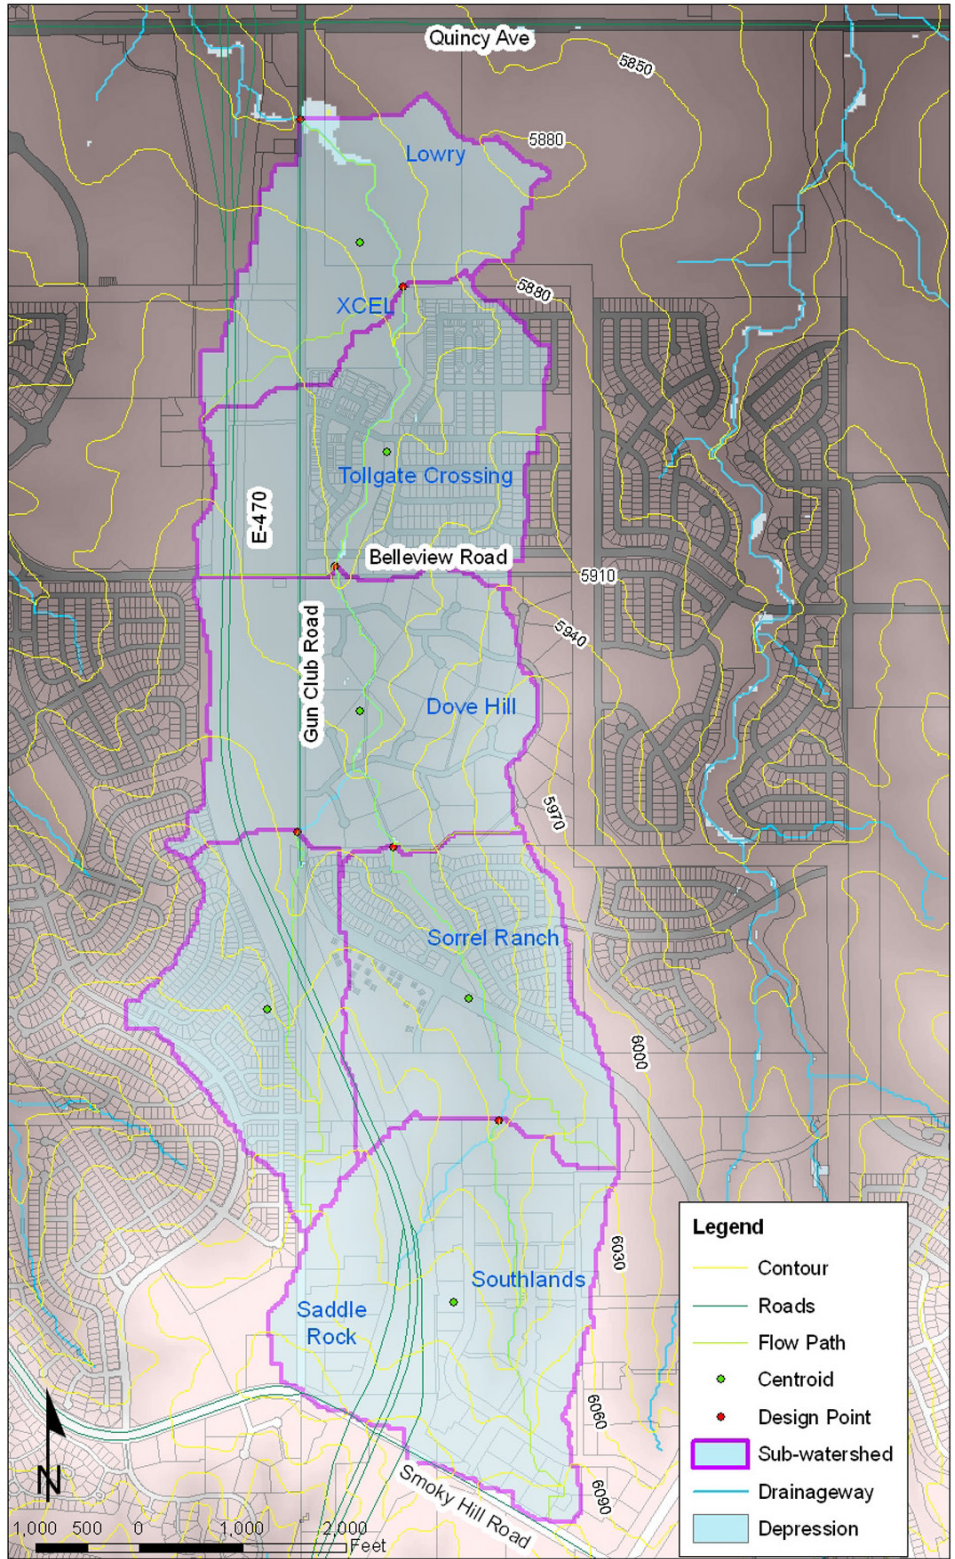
Quincy Ave

5850

5880

Lowry

5880

XCEL

Tollgate Crossing

E-470

Belleview Road

5910

5940

Gun Club Road

Dove Hill

5970

Sorrel Ranch

6000

Southlands

6030

Saddle Rock

6060

6090

Smoky Hill Road

N

1,000 500 0 1,000 2,000 Feet

| Legend | |
|---|---|
| | Contour |
| | Roads |
| | Flow Path |
| | Centroid |
| | Design Point |
| | Sub-watershed |
| | Drainageway |
| | Depression |